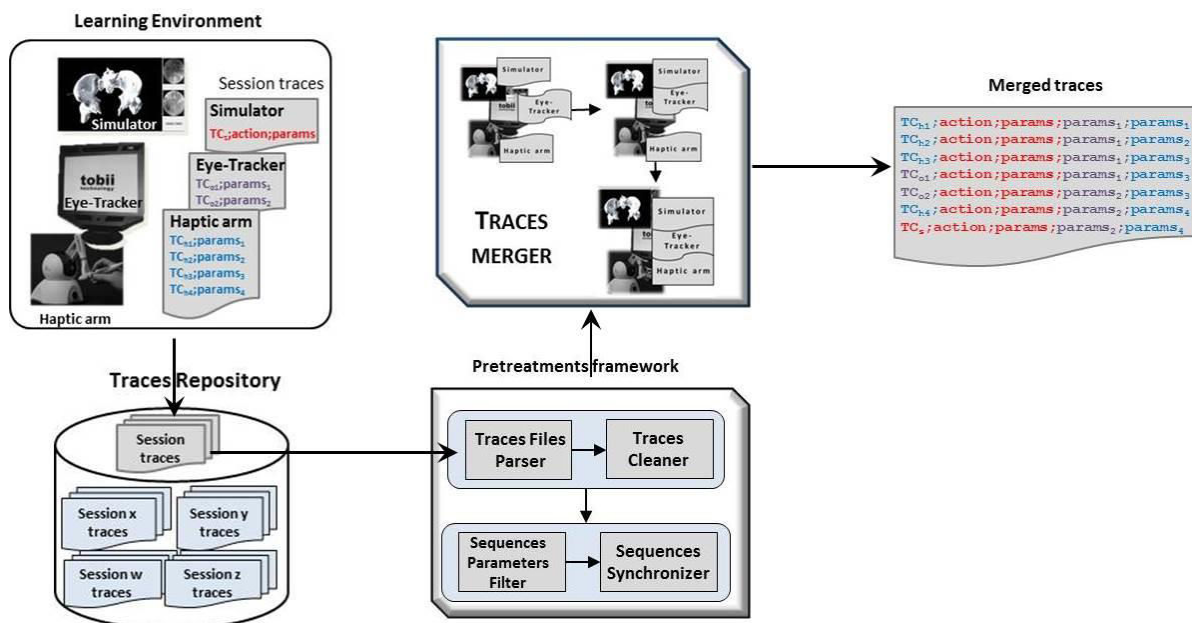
Learning Environment

Session traces

Simulator

Simulator

$TC_s$;action;params

tobii technology

Eye-Tracker

Eye-Tracker

$TC_{o1}$;$params_1$

$TC_{o2}$;$params_2$

Haptic arm

$TC_{h1}$;$params_1$

$TC_{h2}$;$params_2$

$TC_{h3}$;$params_3$

$TC_{h4}$;$params_4$

Haptic arm

Simulator

tobii

Eye-Tracker

Haptic arm

Simulator

Eye-Tracker

Haptic arm

Simulator

Eye-Tracker

Haptic arm

TRACES MERGER

Merged traces

$TC_{h1}$;action;params;$params_1$;$params_1$

$TC_{h2}$;action;params;$params_1$;$params_2$

$TC_{h3}$;action;params;$params_1$;$params_3$

$TC_{o1}$;action;params;$params_1$;$params_3$

$TC_{o2}$;action;params;$params_2$;$params_3$

$TC_{h4}$;action;params;$params_2$;$params_4$

$TC_s$;action;params;$params_2$;$params_4$

Traces Repository

Session traces

Session x traces

Session y traces

Session w traces

Session z traces

Pretreatments framework

Traces Files Parser

Traces Cleaner

Sequences Parameters Filter

Sequences Synchronizer